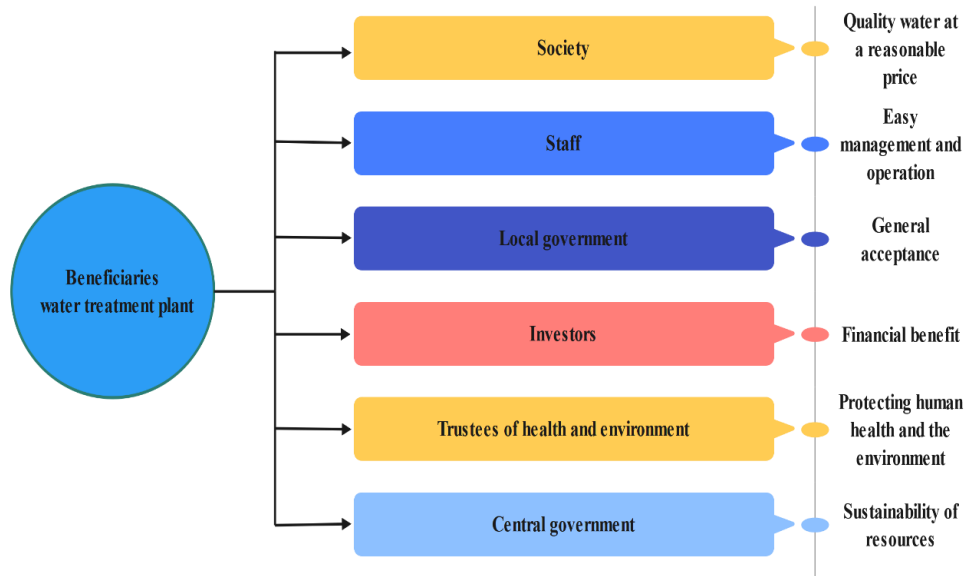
Beneficiaries water treatment plant

Society

Quality water at a reasonable price

Staff

Easy management and operation

Local government

General acceptance

Investors

Financial benefit

Trustees of health and environment

Protecting human health and the environment

Central government

Sustainability of resources